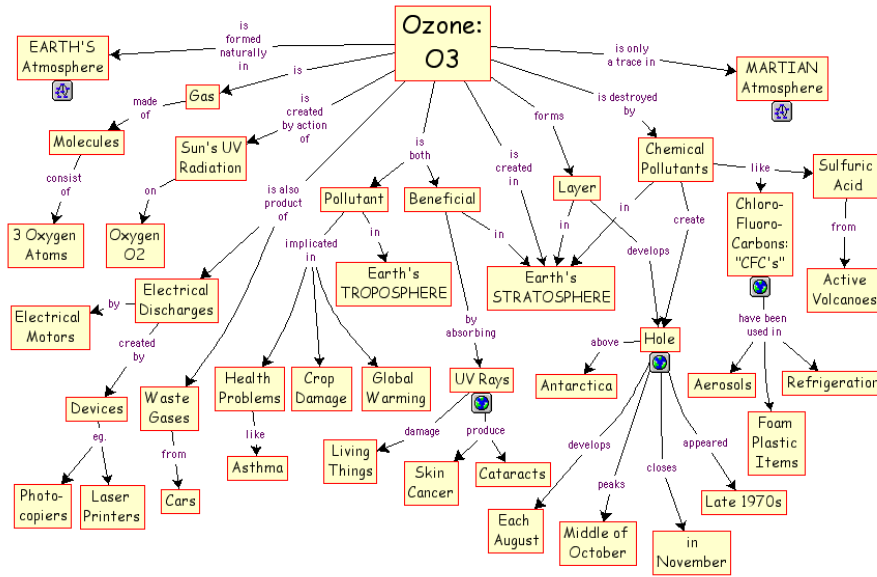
Ozone: O3

is formed naturally in

EARTH'S Atmosphere

is

Gas

made of

Molecules

consist of

3 Oxygen Atoms

is created by action of

Sun's UV Radiation

on

Oxygen O2

is also product of

Electrical Discharges

by

Electrical Motors

created by

Devices

eg.

Photo-copiers

Laser Printers

Waste Gases

from

Cars

is both

Pollutant

implicated in

Health Problems

like

Asthma

Crop Damage

Global Warming

in

Earth's TROPOSPHERE

Beneficial

by absorbing

UV Rays

damage

Living Things

produce

Skin Cancer

Cataracts

is created in

Earth's STRATOSPHERE

forms

Layer

in

develops

in

Hole

above

Antarctica

develops

Each August

peaks

Middle of October

closes

in November

appeared

Late 1970s

is destroyed by

Chemical Pollutants

in

create

like

Chloro-Fluoro-Carbons: "CFC's"

have been used in

Aerosols

Foam Plastic Items

Refrigeration

Sulfuric Acid

from

Active Volcanoes

is only a trace in

MARTIAN Atmosphere